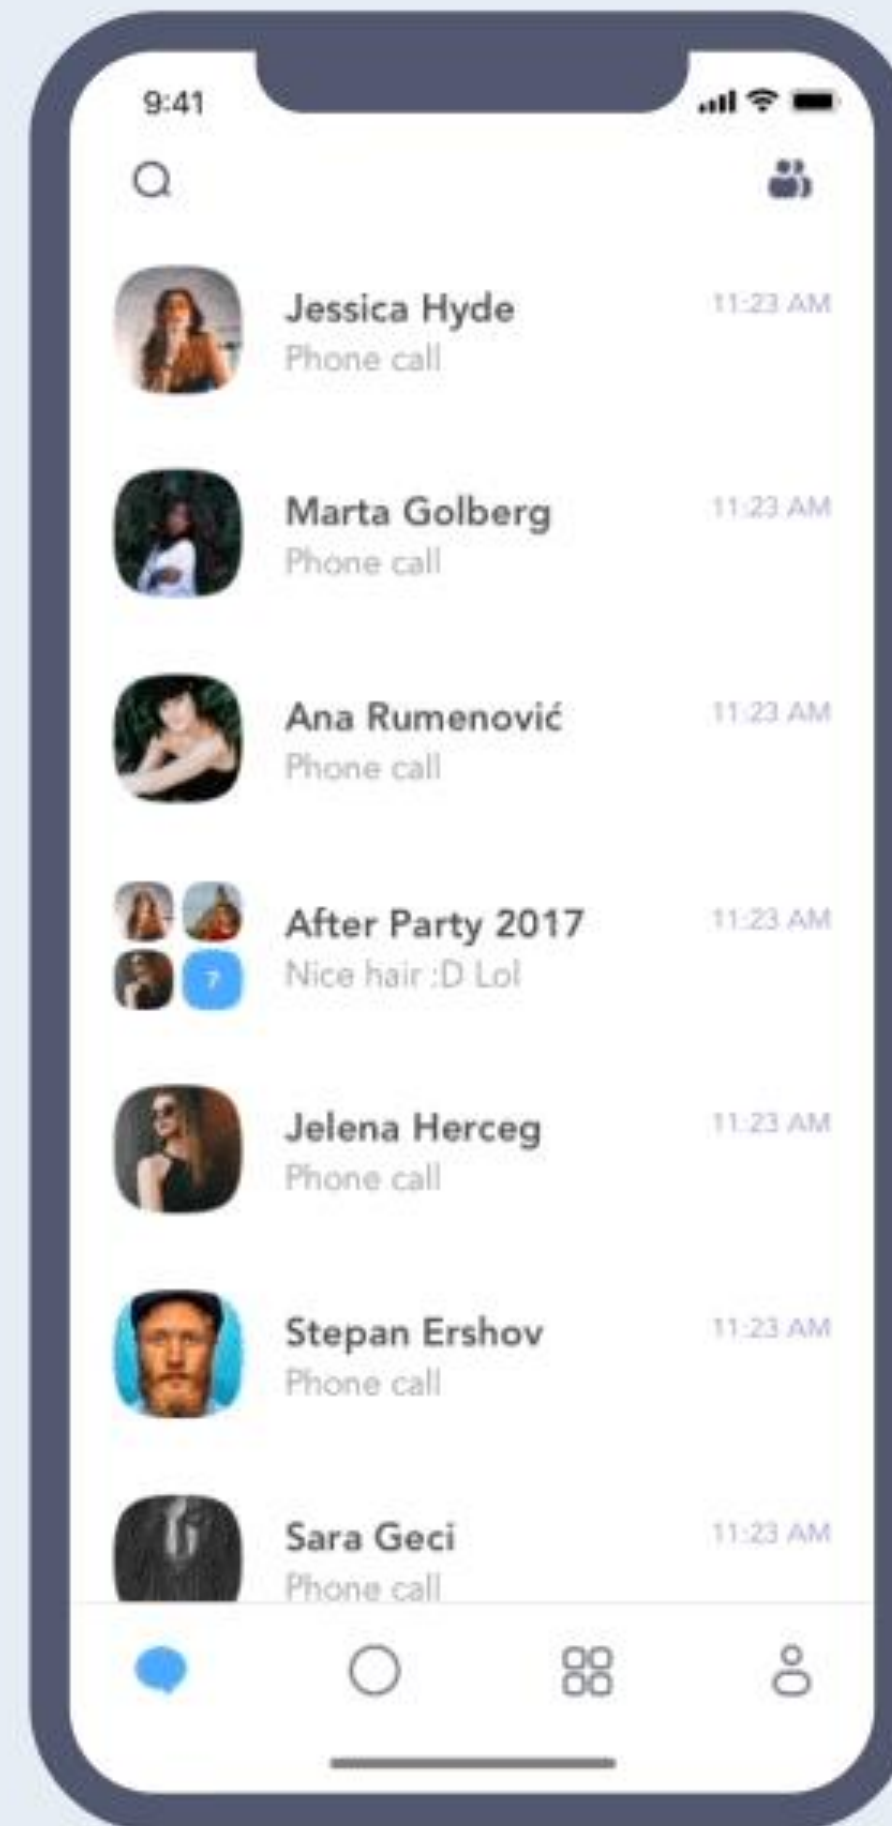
9:41

Jessica Hyde
Phone call
11:23 AM

Marta Golberg
Phone call
11:23 AM

Ana Rumenović
Phone call
11:23 AM

7
After Party 2017
Nice hair :D Lol
11:23 AM

Jelena Herceg
Phone call
11:23 AM

Stepan Ershov
Phone call
11:23 AM

Sara Geci
Phone call
11:23 AM